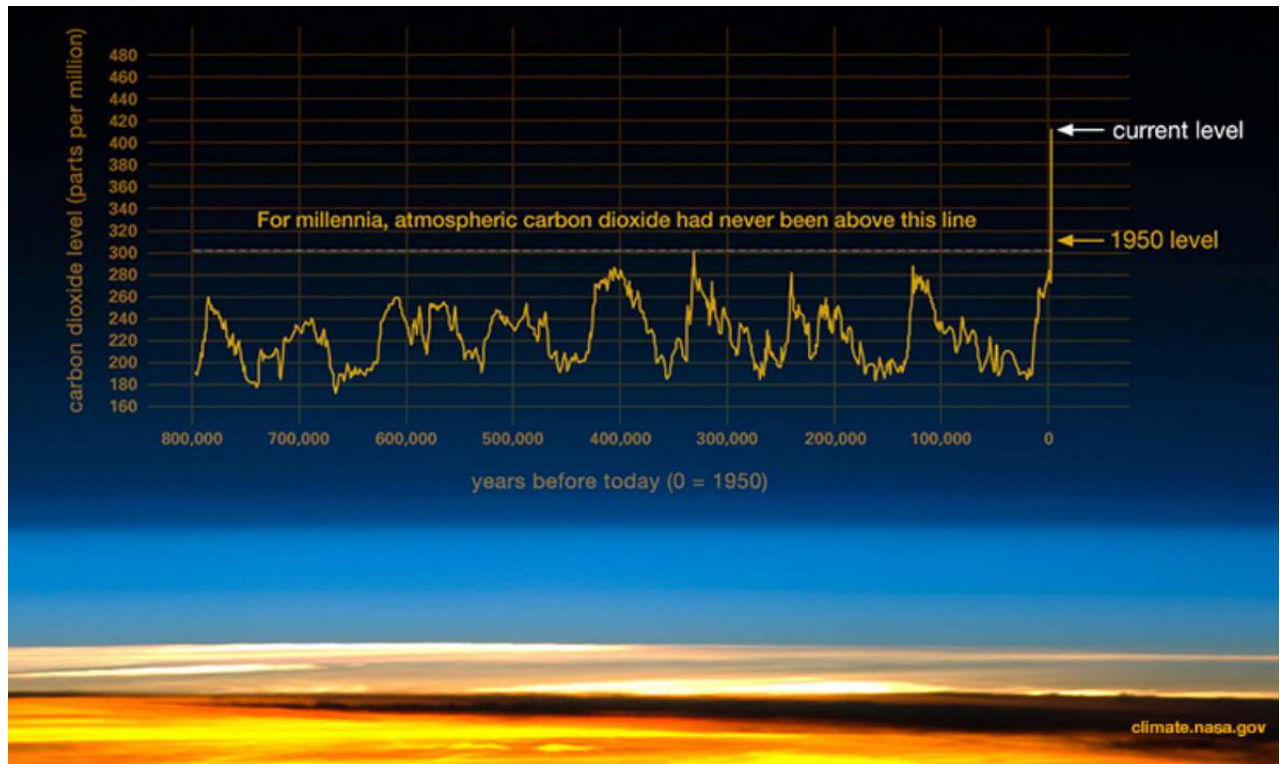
carbon dioxide level (parts per million)

480
460
440
420
400
380
360
340
320
300
280
260
240
220
200
180
160

current level

For millennia, atmospheric carbon dioxide had never been above this line

1950 level

800,000 700,000 600,000 500,000 400,000 300,000 200,000 100,000 0

years before today (0 = 1950)

climate.nasa.gov